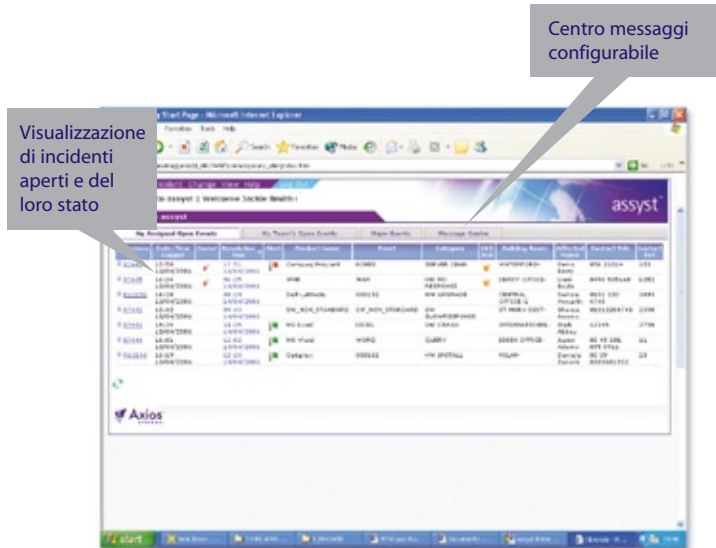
Centro messaggi configurabile

Visualizzazione di incidenti aperti e del loro stato

Start Page - Microsoft Internet Explorer

Favorites Tools Help

Search Favorites Media

Incident Change View Help Log Out

assyst | Welcome Jackie Smith !

assyst

assyst

My Assigned Open Events

My Team's Open Events

Main Events

Message Centre

Axios

start